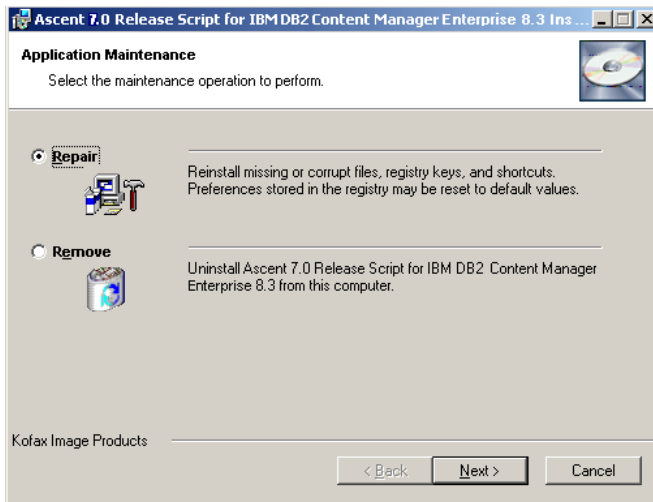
Ascent 7.0 Release Script for IBM DB2 Content Manager Enterprise 8.3 Ins...

Application Maintenance

Select the maintenance operation to perform.

Repair

Reinstall missing or corrupt files, registry keys, and shortcuts. Preferences stored in the registry may be reset to default values.

Remove

Uninstall Ascent 7.0 Release Script for IBM DB2 Content Manager Enterprise 8.3 from this computer.

Kofax Image Products

< Back

Next >

Cancel